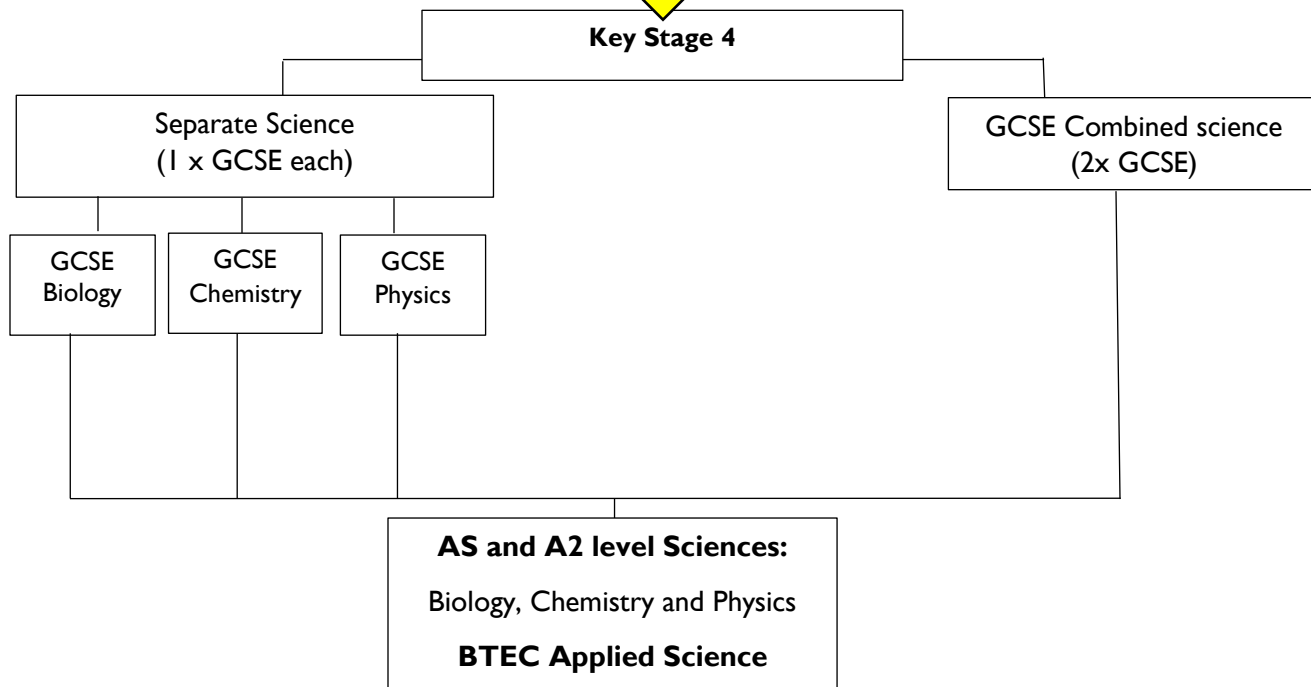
Key Stage 4

Separate Science
(1 x GCSE each)

GCSE Combined science
(2x GCSE)

GCSE Biology

GCSE Chemistry

GCSE Physics

AS and A2 level Sciences:

Biology, Chemistry and Physics

BTEC Applied Science